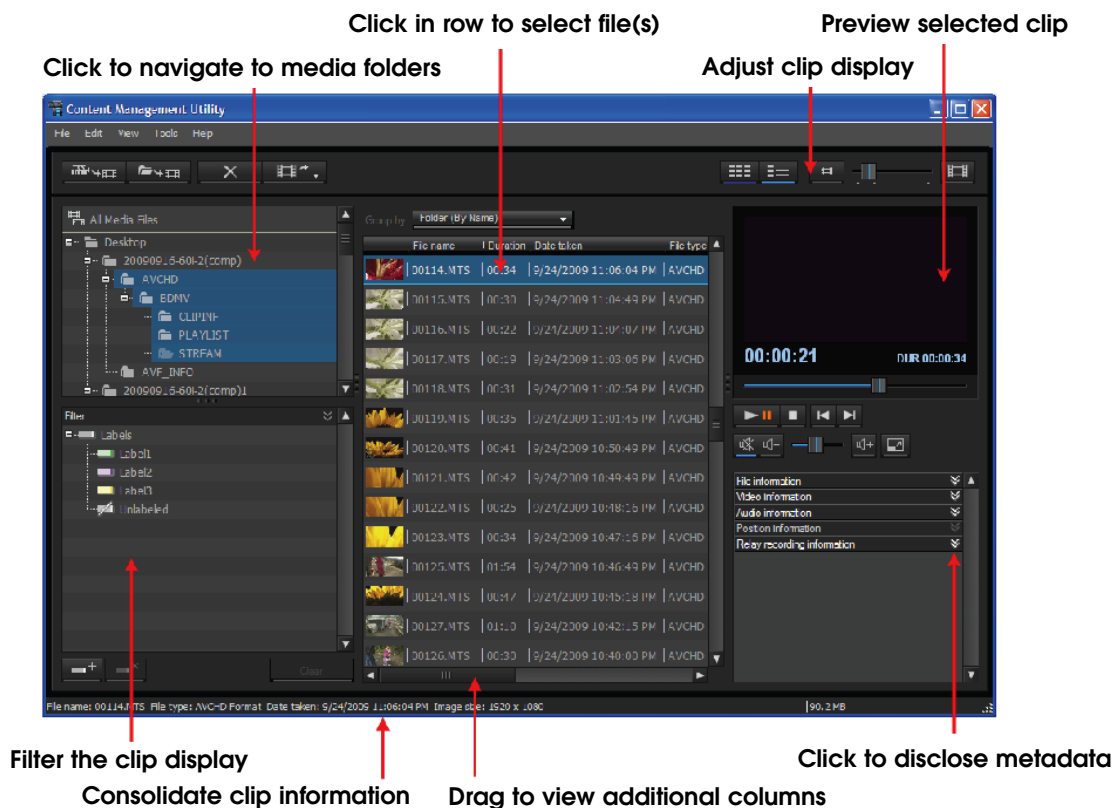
Click in row to select file(s)

Preview selected clip

Click to navigate to media folders

Adjust clip display

Content Management Utility

File Edit View Tools Help

All Media Files

Desktop

200909_5-60i-2(comp)

AVCHD

BDMV

CLIPINF

PLAYLIST

STREAM

AVF_INFO

200909_5-60i-2(comp)1

Filter

Labels

Label1

Label2

Label3

Unlabeled

Clear

Group by Folder (By Name)

| File name | Duration | Date taken | File type |
|---|---|---|---|
| 00114.MTS | 00:34 | 9/24/2009 11:06:04 PM | AVCHD |
| 00115.MTS | 00:30 | 9/24/2009 11:04:49 PM | AVCHD |
| 00116.MTS | 00:22 | 9/24/2009 11:04:07 PM | AVCHD |
| 00117.MTS | 00:19 | 9/24/2009 11:03:05 PM | AVCHD |
| 00118.MTS | 00:31 | 9/24/2009 11:02:54 PM | AVCHD |
| 00119.MTS | 00:35 | 9/24/2009 11:01:45 PM | AVCHD |
| 00120.MTS | 00:41 | 9/24/2009 10:50:49 PM | AVCHD |
| 00121.MTS | 00:42 | 9/24/2009 10:49:49 PM | AVCHD |
| 00122.MTS | 00:25 | 9/24/2009 10:48:16 PM | AVCHD |
| 00123.MTS | 00:34 | 9/24/2009 10:47:16 PM | AVCHD |
| 00125.MTS | 01:54 | 9/24/2009 10:46:49 PM | AVCHD |
| 00124.MTS | 00:47 | 9/24/2009 10:45:18 PM | AVCHD |
| 00127.MTS | 01:10 | 9/24/2009 10:42:15 PM | AVCHD |
| 00126.MTS | 00:30 | 9/24/2009 10:40:00 PM | AVCHD |

00:00:21

DUR 00:00:34

File information

Video information

Audio information

Position information

Relay recording information

File name: 00114.MTS File type: AVC-HD Format Date taken: 9/24/2009 11:06:04 PM Image size: 1920 x 1080

90.2 MB

Filter the clip display

Click to disclose metadata

Consolidate clip information

Drag to view additional columns